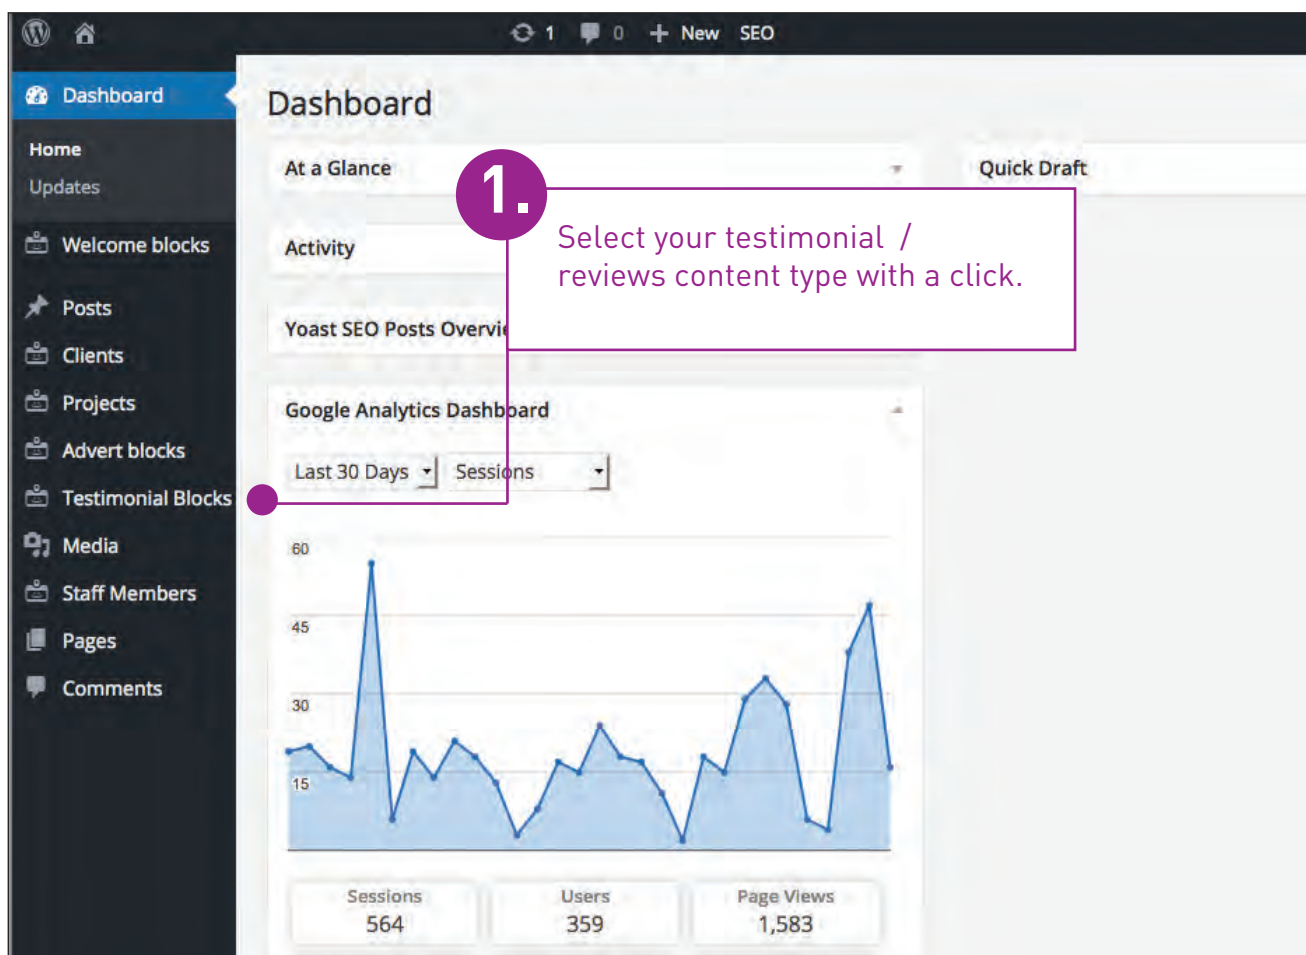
1 0 New SEO

Dashboard
Home
Updates
Welcome blocks
Posts
Clients
Projects
Advert blocks
Testimonial Blocks
Media
Staff Members
Pages
Comments

Dashboard

At a Glance

Quick Draft

1.

Select your testimonial / reviews content type with a click.

Activity

Yoast SEO Posts Overvi

Google Analytics Dashboard

Last 30 Days
Sessions

60
45
30
15

Sessions
564

Users
359

Page Views
1,583